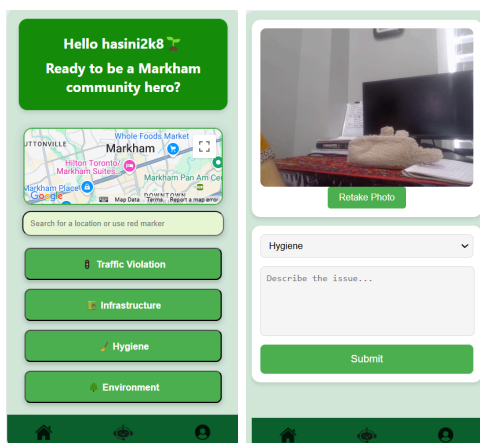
Hello hasini2k8 🌱
Ready to be a Markham community hero?

UTTONVILLE
Whole Foods Market
Markham
Hilton Toronto/ Markham Suites
Markham Pan Am Ce
Markham Place
DOWNTOWN
Google
Map Data Terms Report a map error

Search for a location or use red marker

🚦 Traffic Violation

🏗️ Infrastructure

🧹 Hygiene

🌳 Environment

Retake Photo

Hygiene

Describe the issue...

Submit